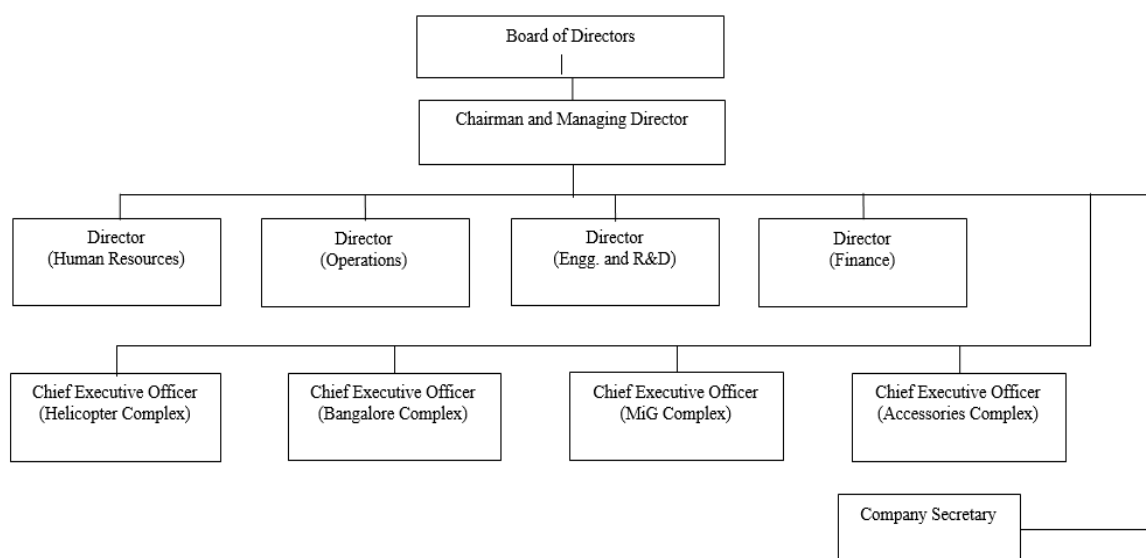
Board of Directors

Chairman and Managing Director

Director
(Human Resources)

Director
(Operations)

Director
(Engg. and R&D)

Director
(Finance)

Chief Executive Officer
(Helicopter Complex)

Chief Executive Officer
(Bangalore Complex)

Chief Executive Officer
(MiG Complex)

Chief Executive Officer
(Accessories Complex)

Company Secretary